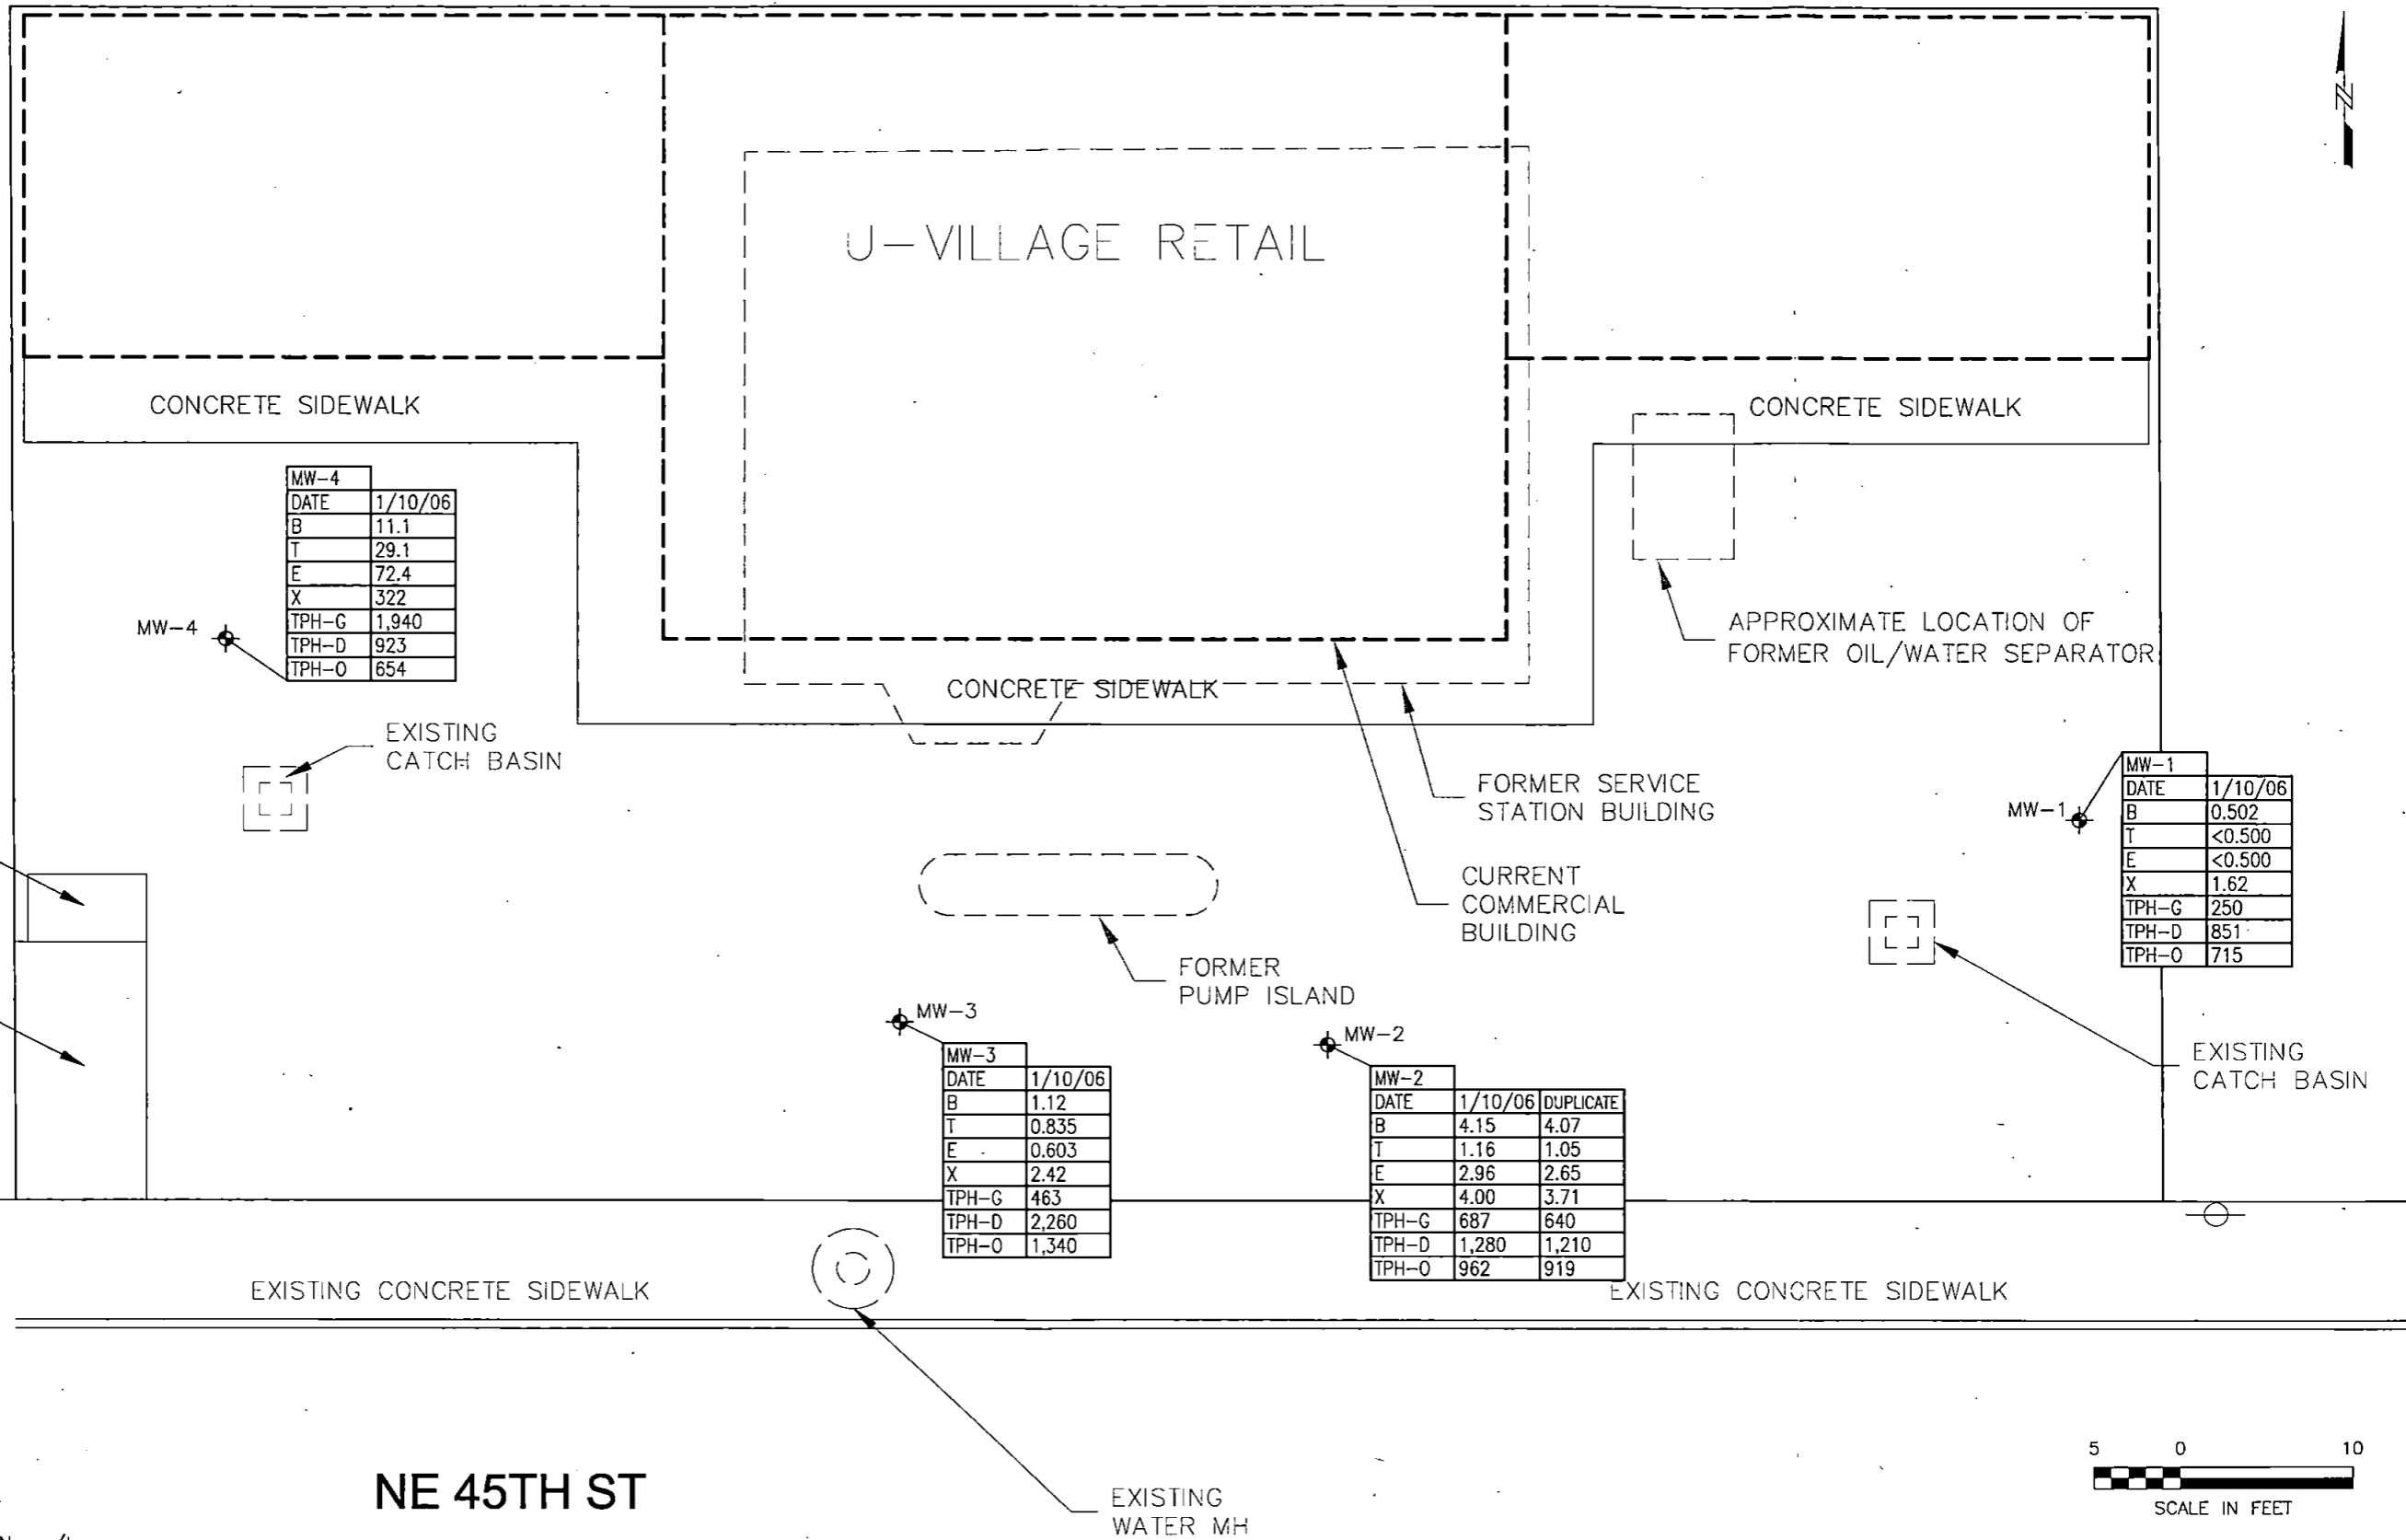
U-VILLAGE RETAIL

CONCRETE SIDEWALK

CONCRETE SIDEWALK

| MW-4 | |
|---|---|
| DATE | 1/10/06 |
| B | 11.1 |
| T | 29.1 |
| E | 72.4 |
| X | 322 |
| TPH-G | 1,940 |
| TPH-D | 923 |
| TPH-O | 654 |

MW-4

APPROXIMATE LOCATION OF FORMER OIL/WATER SEPARATOR

CONCRETE SIDEWALK

EXISTING CATCH BASIN

FORMER SERVICE STATION BUILDING

MW-1

| MW-1 | |
|---|---|
| DATE | 1/10/06 |
| B | 0.502 |
| T | <0.500 |
| E | <0.500 |
| X | 1.62 |
| TPH-G | 250 |
| TPH-D | 851 |
| TPH-O | 715 |

CURRENT COMMERCIAL BUILDING

FORMER PUMP ISLAND

MW-3

| MW-3 | |
|---|---|
| DATE | 1/10/06 |
| B | 1.12 |
| T | 0.835 |
| E | 0.603 |
| X | 2.42 |
| TPH-G | 463 |
| TPH-D | 2,260 |
| TPH-O | 1,340 |

MW-2

| MW-2 | | |
|---|---|---|
| DATE | 1/10/06 | DUPLICATE |
| B | 4.15 | 4.07 |
| T | 1.16 | 1.05 |
| E | 2.96 | 2.65 |
| X | 4.00 | 3.71 |
| TPH-G | 687 | 640 |
| TPH-D | 1,280 | 1,210 |
| TPH-O | 962 | 919 |

EXISTING CATCH BASIN

EXISTING CONCRETE SIDEWALK

EXISTING CONCRETE SIDEWALK

NE 45TH ST

EXISTING WATER MH

5 0 10
SCALE IN FEET

N